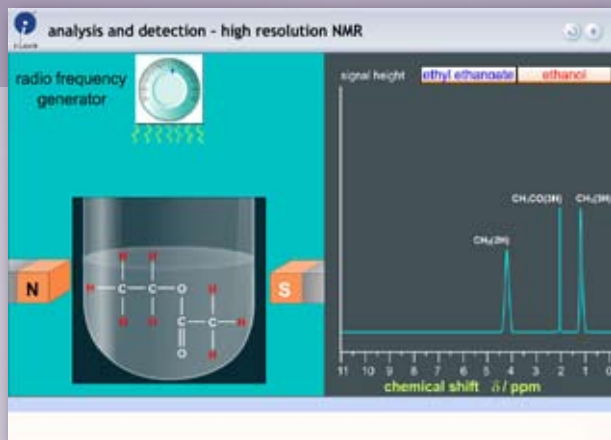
analysis and detection - high resolution NMR

radio frequency generator

N

S

H H
H — C — C — O
H H
O — C — C — H
H

signal height ethyl ethanoate ethanol

$CH_2(2H)$

$CH_3CO(3H)$

$CH_3(3H)$

11 10 9 8 7 6 5 4 3 2 1 0

chemical shift $\delta$ / ppm